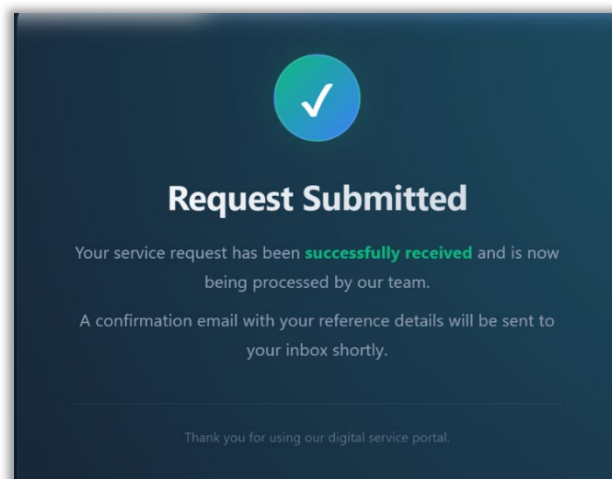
✓

Request Submitted

Your service request has been successfully received and is now being processed by our team.

A confirmation email with your reference details will be sent to your inbox shortly.

Thank you for using our digital service portal.